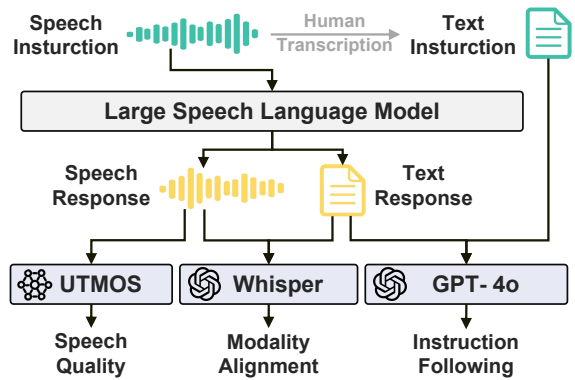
Speech Insturction

Human Transcription

Text Insturction

Large Speech Language Model

Speech Response

Text Response

UTMOS

Whisper

GPT- 4o

Speech Quality

Modality Alignment

Instruction Following